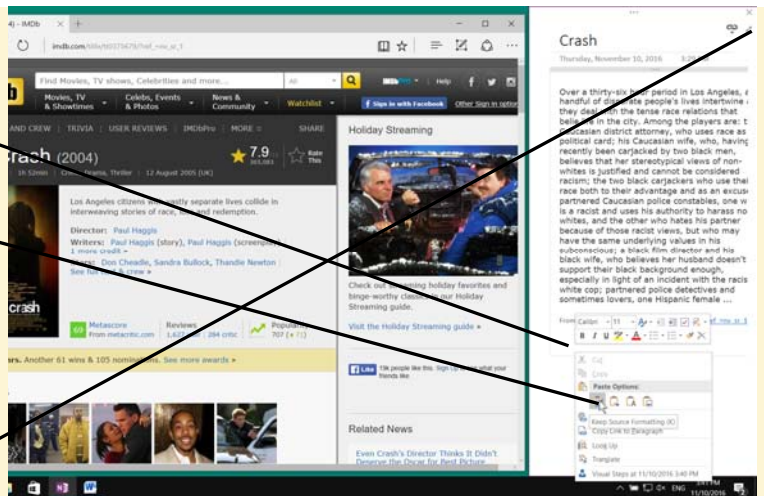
4) - IMDb
imdb.com/title/tt0375679/?ref_=nv_sr_1
Find Movies, TV shows, Celebrities and more...
All
Help
Movies, TV & Showtimes
Celebs, Events & Photos
News & Community
Watchlist
Sign in with Facebook
Other Sign in options
AND CREW | TRIVIA | USER REVIEWS | IMDbPro | MORE | SHARE
Crash (2004)
7.9
Rate This
1h 52min | Crime, Drama, Thriller | 12 August 2005 (UK)
Los Angeles citizens with vastly separate lives collide in interweaving stories of race, loss and redemption.
Director: Paul Haggis
Writers: Paul Haggis (story), Paul Haggis (screenplay)
1 more credit »
Stars: Don Cheadle, Sandra Bullock, Thandie Newton
See full cast & crew »
crash
69 Metascore
From metacritic.com
Reviews
1,627 user | 284 critic
Popularity
707 (▲71)
ars. Another 61 wins & 105 nominations. See more awards »
Holiday Streaming
Check out streaming holiday favorites and binge-worthy classics in our Holiday Streaming guide.
Visit the Holiday Streaming guide »
Like 15k people like this. Sign Up to see what your friends like.
Related News
Even Crash's Director Thinks It Doesn't Deserve the Oscar for Best Picture

Crash
Thursday, November 10, 2016 3:39 PM
Over a thirty-six hour period in Los Angeles, a handful of disparate people's lives intertwine as they deal with the tense race relations that believe in the city. Among the players are: the Caucasian district attorney, who uses race as a political card; his Caucasian wife, who, having recently been carjacked by two black men, believes that her stereotypical views of non-whites is justified and cannot be considered racism; the two black carjackers who use their race both to their advantage and as an excuse; partnered Caucasian police constables, one who is a racist and uses his authority to harass non-whites, and the other who hates his partner because of those racist views, but who may have the same underlying values in his subconscious; a black film director and his black wife, who believes her husband doesn't support their black background enough, especially in light of an incident with the racist white cop; partnered police detectives and sometimes lovers, one Hispanic female ...
From Calibri 11
Cut
Copy
Paste Options:
Keep Source Formatting (K)
Copy Link to Paragraph
Look Up
Translate
Visual Steps at 11/10/2016 3:40 PM
ENG 3:41 PM 11/10/2016